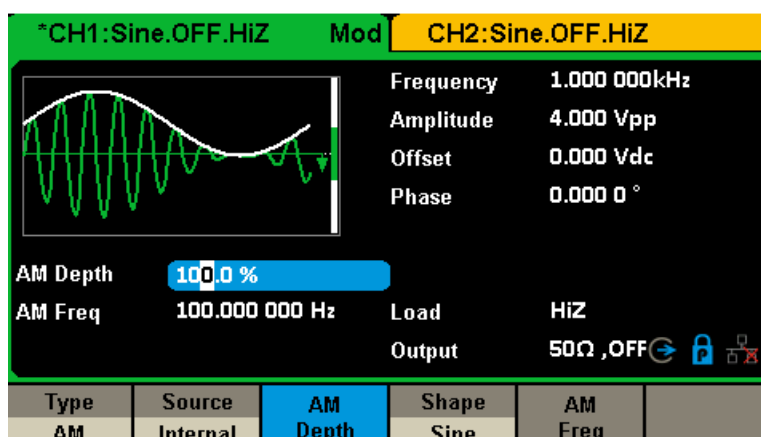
*CH1:Sine.OFF.HiZ Mod CH2:Sine.OFF.HiZ

Frequency 1.000 000kHz
Amplitude 4.000 Vpp
Offset 0.000 Vdc
Phase 0.000 0 °

AM Depth 100.0 %
AM Freq 100.000 000 Hz
Load HiZ
Output 50Ω ,OFF

Type AM
Source Internal
AM Depth
Shape Sine
AM Freq